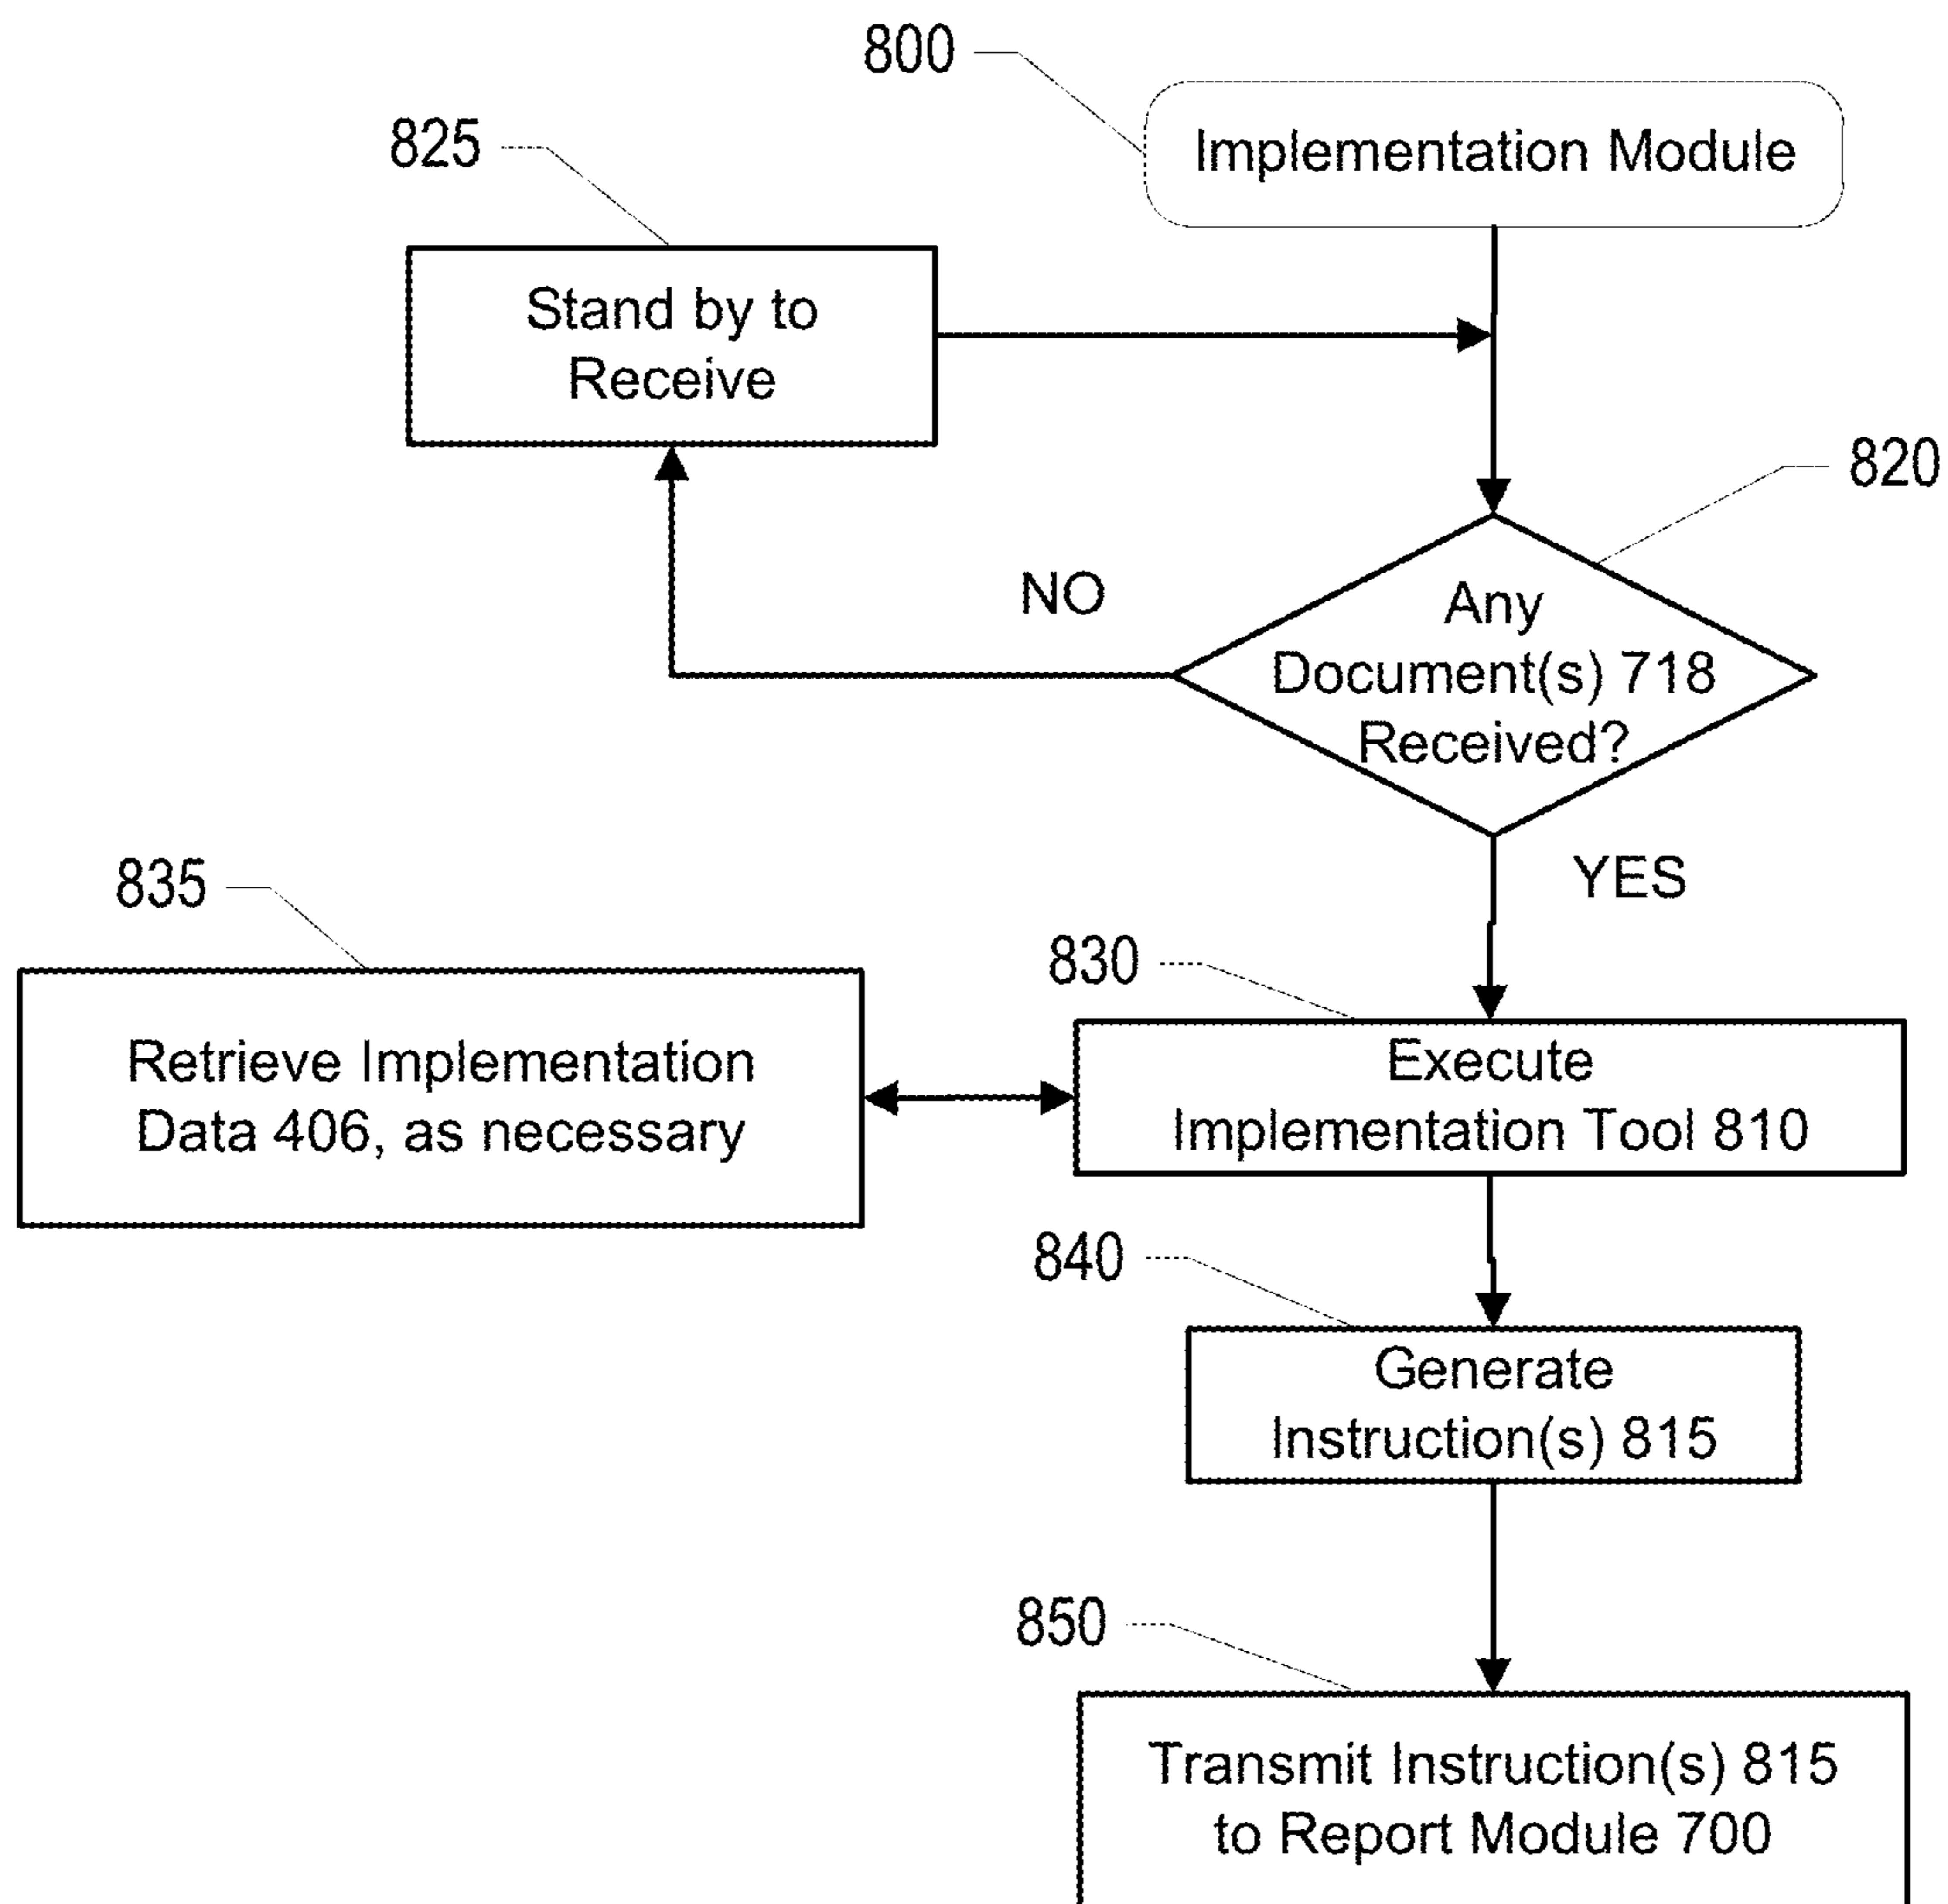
800

Implementation Module

825

Stand by to Receive

820

NO

Any Document(s) 718 Received?

YES

835

830

Retrieve Implementation Data 406, as necessary

Execute Implementation Tool 810

840

Generate Instruction(s) 815

850

Transmit Instruction(s) 815 to Report Module 700